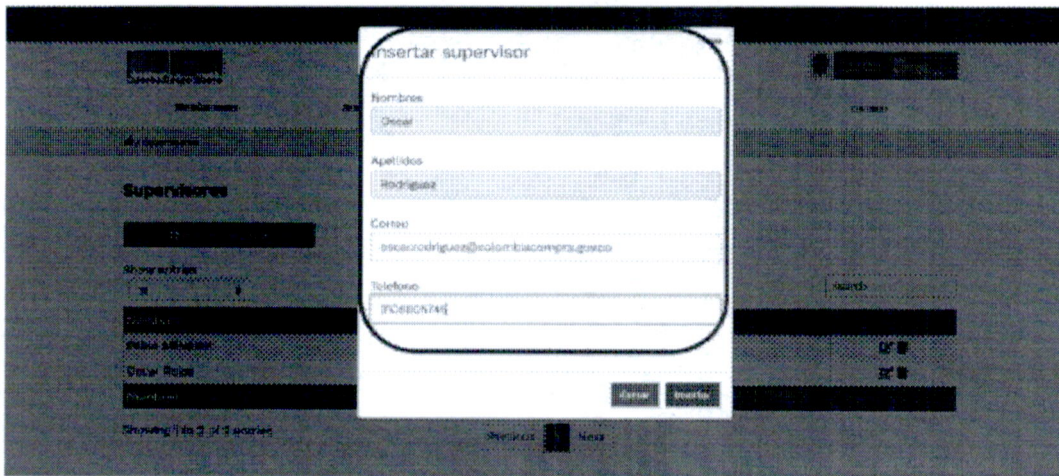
Insertar supervisor

Nombres
Oscar

Apellidos
Rodriguez

Correo
oscarrodriguez@colombiacompra.gov.co

Telefono
7C6805746

Cerrar Insertar

Supervisores

Show entries

Search:

Oscar Rojas

Showing 1 to 2 of 2 entries

Previous 1 Next